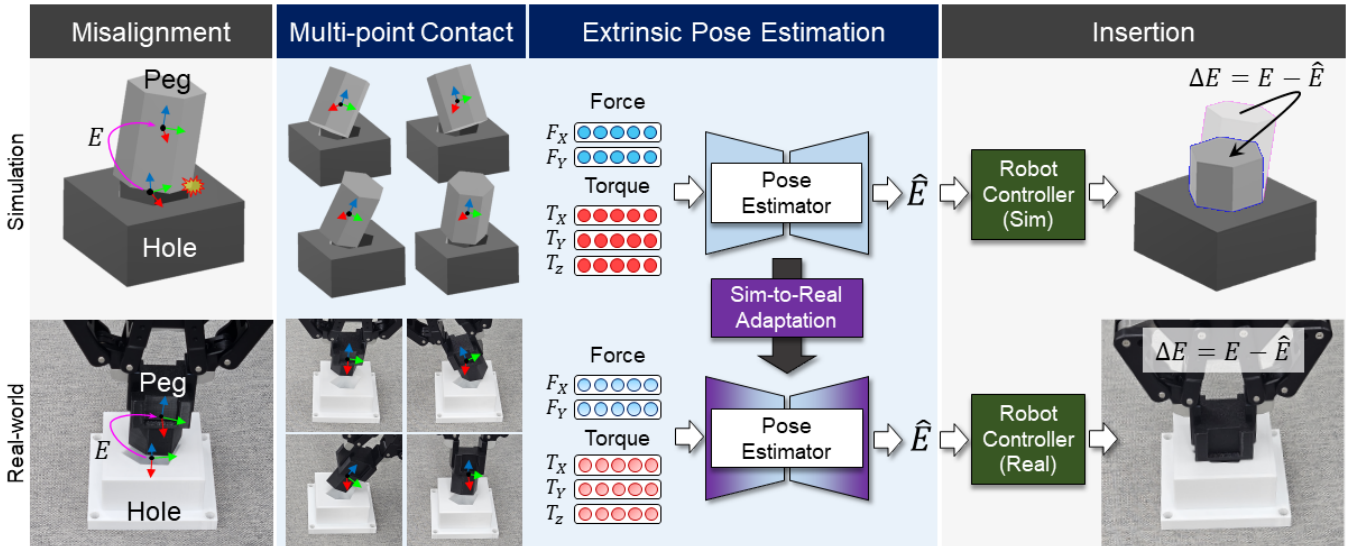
Misalignment

Multi-point Contact

Extrinsic Pose Estimation

Insertion

Simulation

Peg

$E$

Hole

Force

$F_X$

$F_Y$

Torque

$T_X$

$T_Y$

$T_z$

Pose Estimator

$\hat{E}$

Robot Controller (Sim)

$\Delta E = E - \hat{E}$

Sim-to-Real Adaptation

Real-world

Peg

$E$

Hole

Force

$F_X$

$F_Y$

Torque

$T_X$

$T_Y$

$T_z$

Pose Estimator

$\hat{E}$

Robot Controller (Real)

$\Delta E = E - \hat{E}$